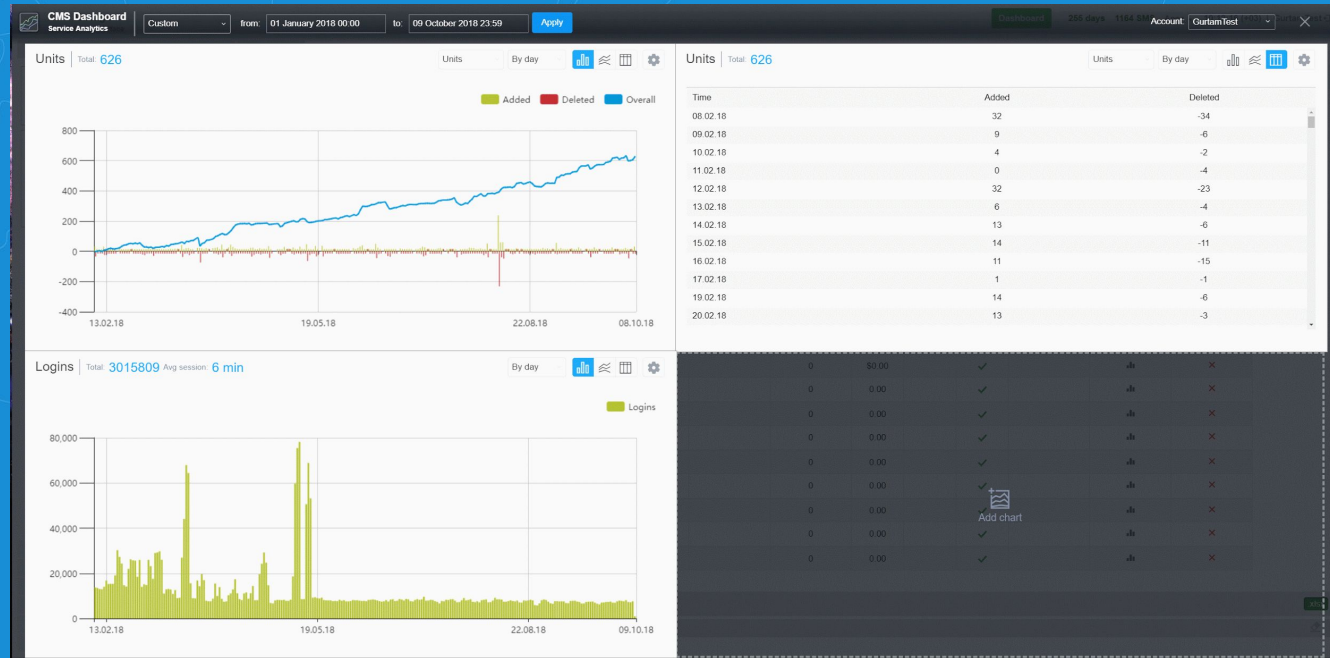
CMS Dashboard
Service Analytics

Custom

from: 01 January 2018 00:00 to: 09 October 2018 23:59 Apply

Dashboard 286 days 1164 SM

Account: GurtamTest

Units Total: 626

Units By day

Added Deleted Overall

800
600
400
200
0
-200
-400

13.02.18 19.05.18 22.08.18 08.10.18

Units Total: 626

Units By day

| Time | Added | Deleted |
|---|---|---|
| 08.02.18 | 32 | -34 |
| 09.02.18 | 9 | -6 |
| 10.02.18 | 4 | -2 |
| 11.02.18 | 0 | -4 |
| 12.02.18 | 32 | -23 |
| 13.02.18 | 6 | -4 |
| 14.02.18 | 13 | -6 |
| 15.02.18 | 14 | -11 |
| 16.02.18 | 11 | -15 |
| 17.02.18 | 1 | -1 |
| 19.02.18 | 14 | -6 |
| 20.02.18 | 13 | -3 |

Logins Total: 3015809 Avg session: 6 min

By day

Logins

80,000
60,000
40,000
20,000
0

13.02.18 19.05.18 22.08.18 09.10.18

0 $0.00
0 0.00
0 0.00
0 0.00
0 0.00
0 0.00
0 0.00
0 0.00
0 0.00

Add chart